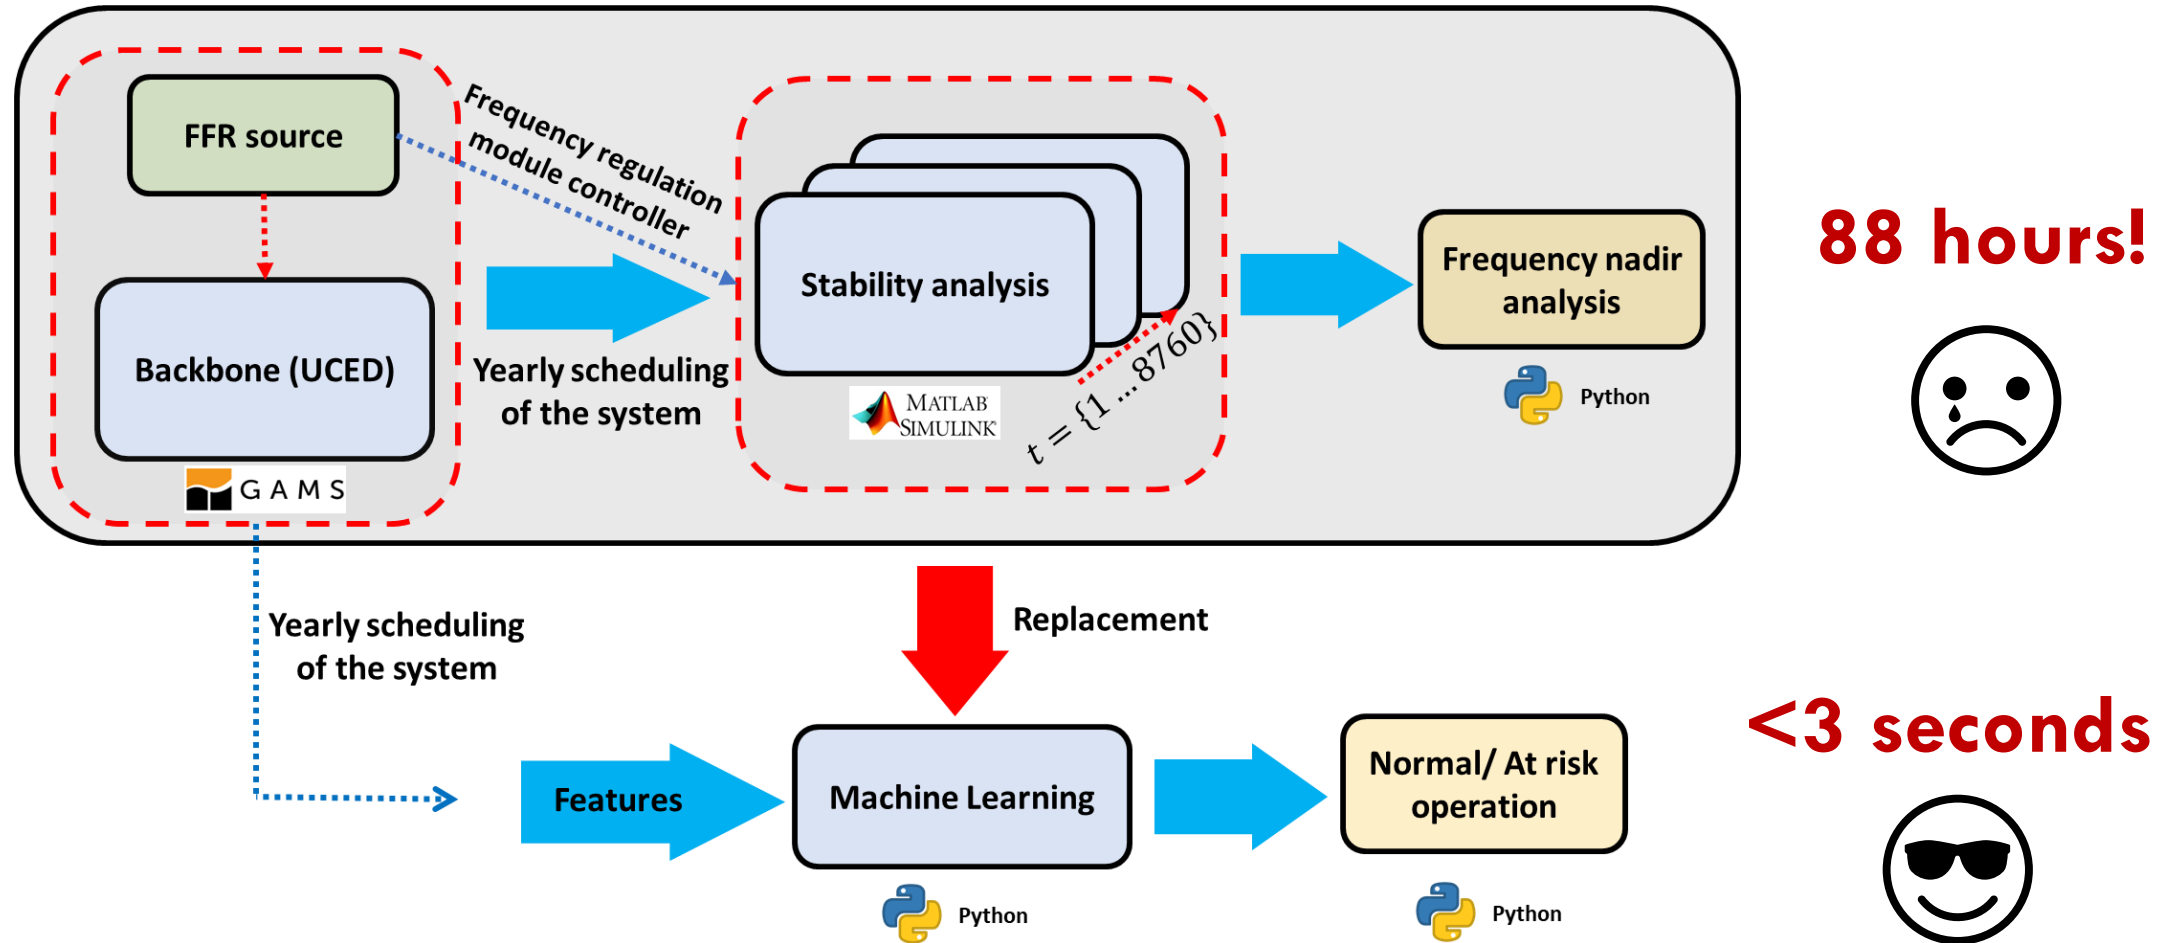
FFR source

Frequency regulation module controller

Backbone (UCED)

GAMS

Yearly scheduling of the system

Stability analysis

MATLAB SIMULINK

$t = \{1 \ldots 8760\}$

Frequency nadir analysis

Python

88 hours!

Replacement

Yearly scheduling of the system

Features

Machine Learning

Python

Normal/ At risk operation

Python

<3 seconds